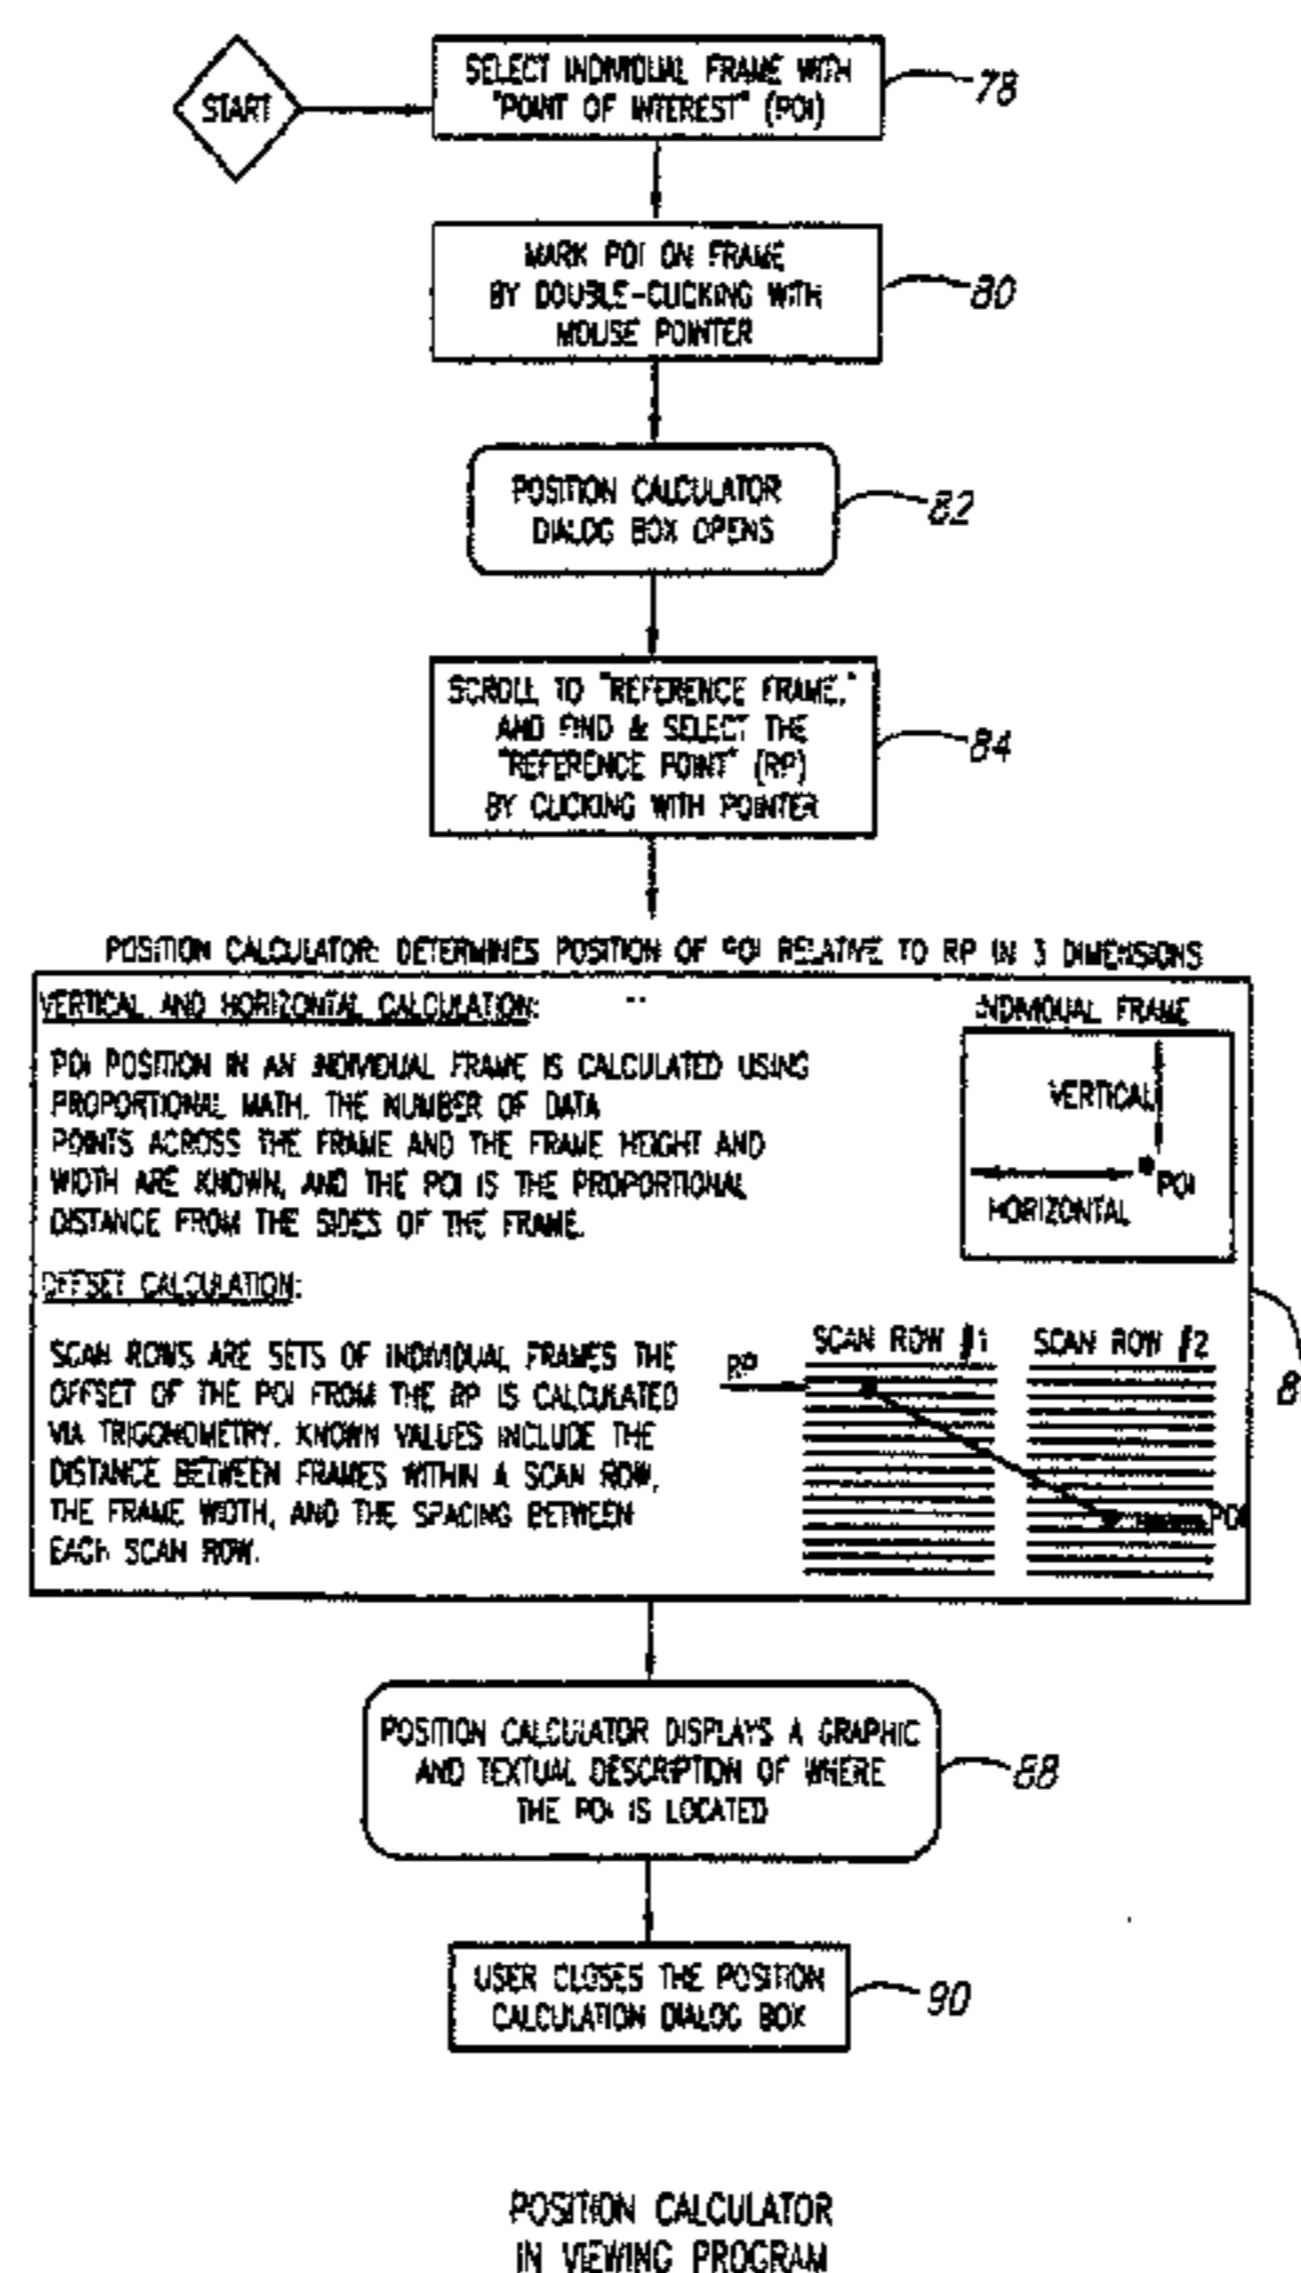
START

SELECT INDIVIDUAL FRAME WITH "POINT OF INTEREST" (POI)

78

MARK POI ON FRAME BY DOUBLE-CLICKING WITH MOUSE POINTER

80

POSITION CALCULATOR DIALOG BOX OPENS

82

SCROLL TO "REFERENCE FRAME," AND FIND & SELECT THE "REFERENCE POINT" (RP) BY CLICKING WITH POINTER

84

POSITION CALCULATOR: DETERMINES POSITION OF POI RELATIVE TO RP IN 3 DIMENSIONS

VERTICAL AND HORIZONTAL CALCULATION:

POI POSITION IN AN INDIVIDUAL FRAME IS CALCULATED USING PROPORTIONAL MATH. THE NUMBER OF DATA POINTS ACROSS THE FRAME AND THE FRAME HEIGHT AND WIDTH ARE KNOWN, AND THE POI IS THE PROPORTIONAL DISTANCE FROM THE SIDES OF THE FRAME.

INDIVIDUAL FRAME

VERTICAL

POI

HORIZONTAL

OFFSET CALCULATION:

SCAN ROWS ARE SETS OF INDIVIDUAL FRAMES THE OFFSET OF THE POI FROM THE RP IS CALCULATED VIA TRIGONOMETRY. KNOWN VALUES INCLUDE THE DISTANCE BETWEEN FRAMES WITHIN A SCAN ROW, THE FRAME WIDTH, AND THE SPACING BETWEEN EACH SCAN ROW.

SCAN ROW #1

SCAN ROW #2

RP

POI

8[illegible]

POSITION CALCULATOR DISPLAYS A GRAPHIC AND TEXTUAL DESCRIPTION OF WHERE THE POI IS LOCATED

88

USER CLOSES THE POSITION CALCULATION DIALOG BOX

90

POSITION CALCULATOR IN VIEWING PROGRAM